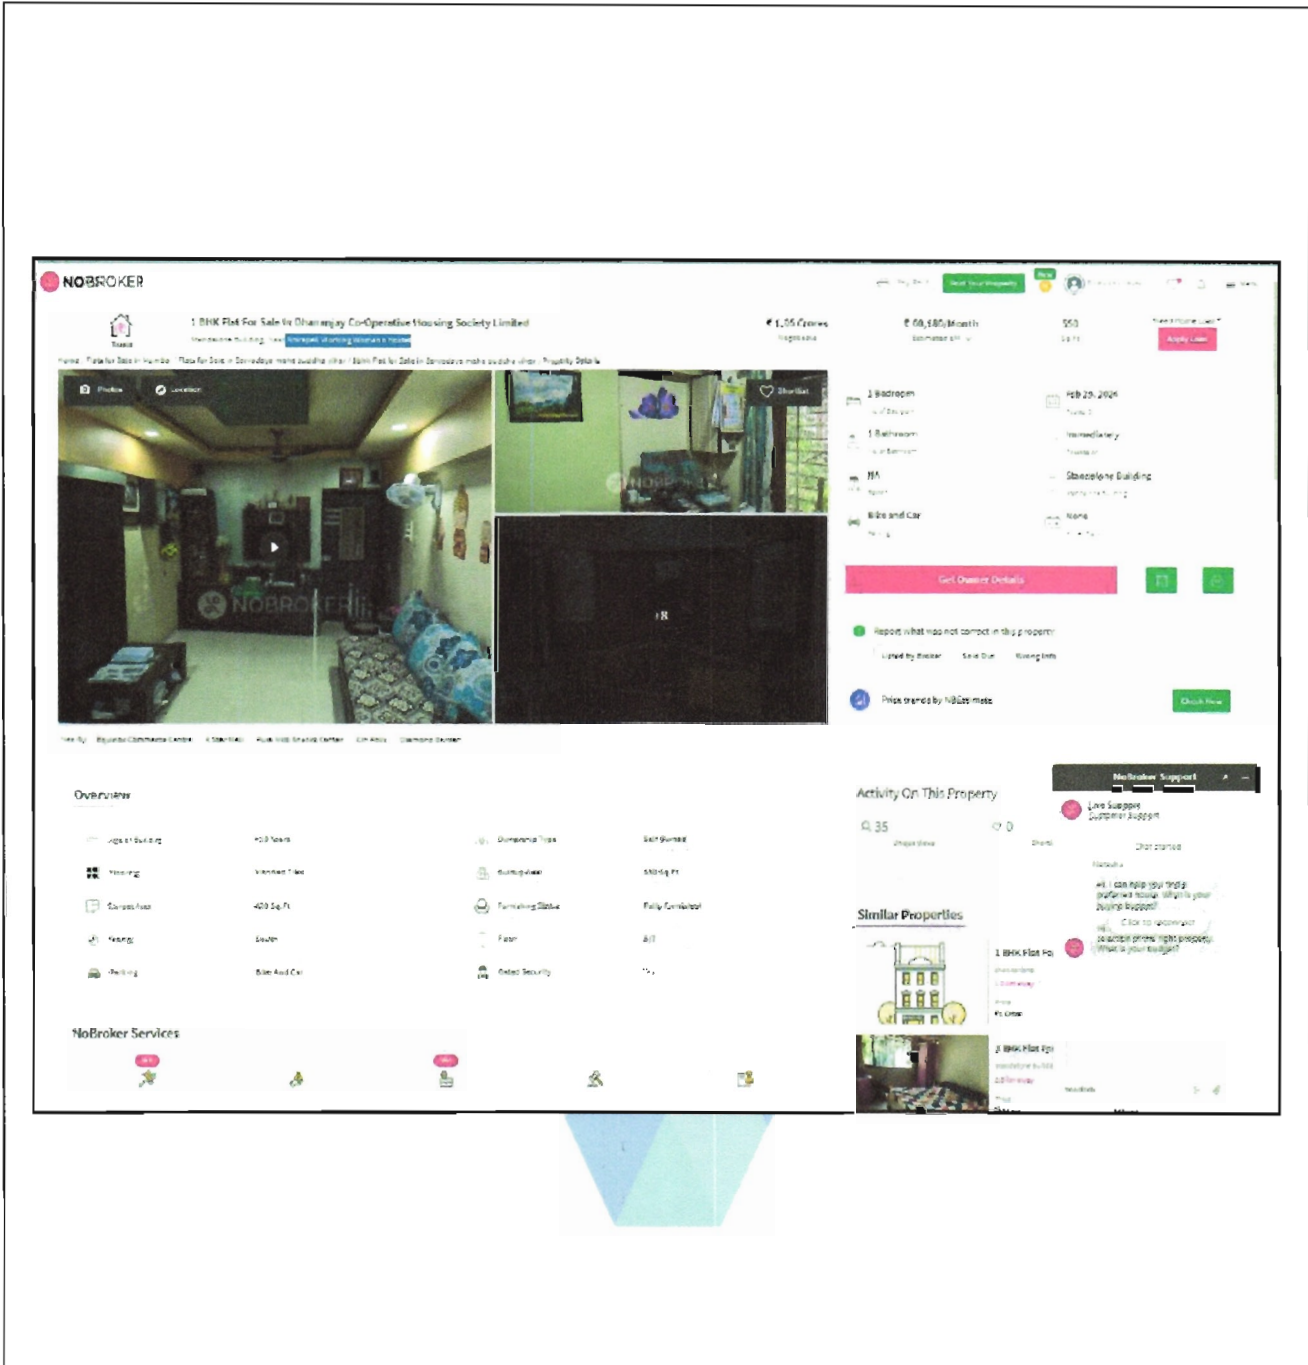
NOBROKER

Post Your Property

1 BHK Flat For Sale In Dhananjay Co-Operative Housing Society Limited

₹ 1.35 Crores

₹ 60,180/Month

550

Apply Loan

Photos

Location

Shortlist

NOBROKER

+8

1 Bedroom

Feb 29, 2024

1 Bathroom

Immediately

NA

Standalone Building

Bike and Car

None

Get Owner Details

Report what was not correct in this property

Listed by Broker

Sold Out

Wrong Info

Price trends by NBEstimate

Check Now

Overview

Age of Building

Ownership Type

Self Owned

Flooring

Vitrified Tiles

Built-up Area

550 Sq.Ft

Carpet Area

400 Sq.Ft

Furnishing Status

Fully Furnished

Facing

South

Floor

Parking

Bike And Car

Gated Security

NoBroker Services

Activity On This Property

35

0

Similar Properties

1 BHK Flat Fo

2 BHK Flat Fo

NoBroker Support

Live Support

Customer Support

Chat started

Hi, I can help you find a preferred house. What is your buying budget?

Click to reconnect

Hi, to search prime right property, What is your budget?